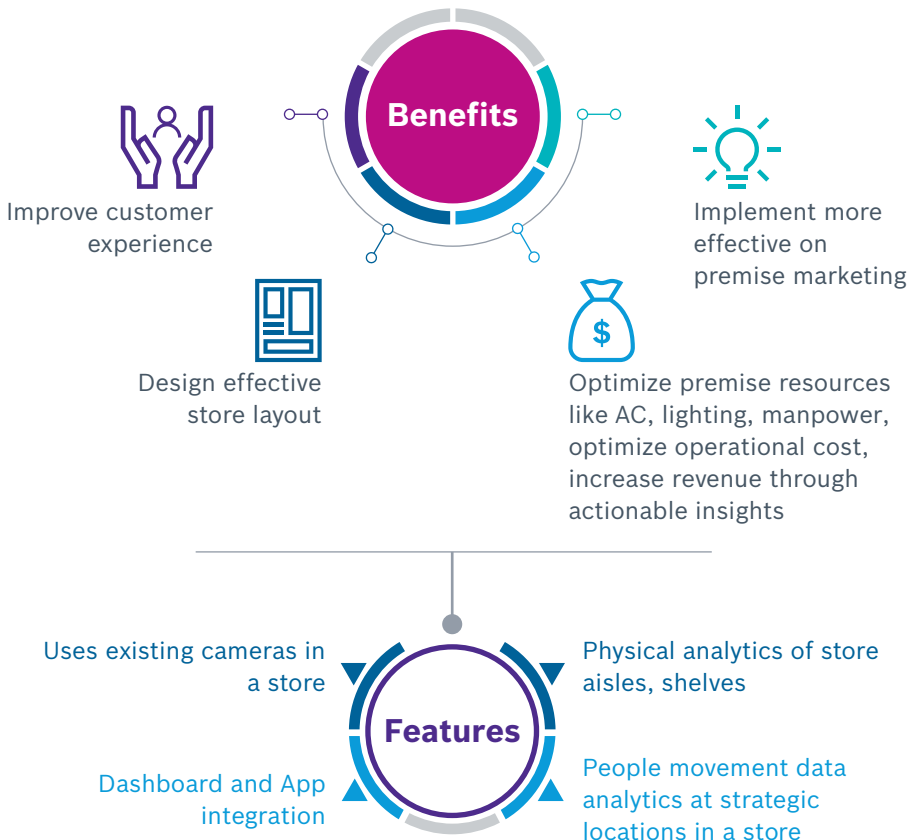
Benefits

Improve customer experience

Implement more effective on premise marketing

$

Design effective store layout

Optimize premise resources like AC, lighting, manpower, optimize operational cost, increase revenue through actionable insights

Features

Uses existing cameras in a store

Physical analytics of store aisles, shelves

Dashboard and App integration

People movement data analytics at strategic locations in a store